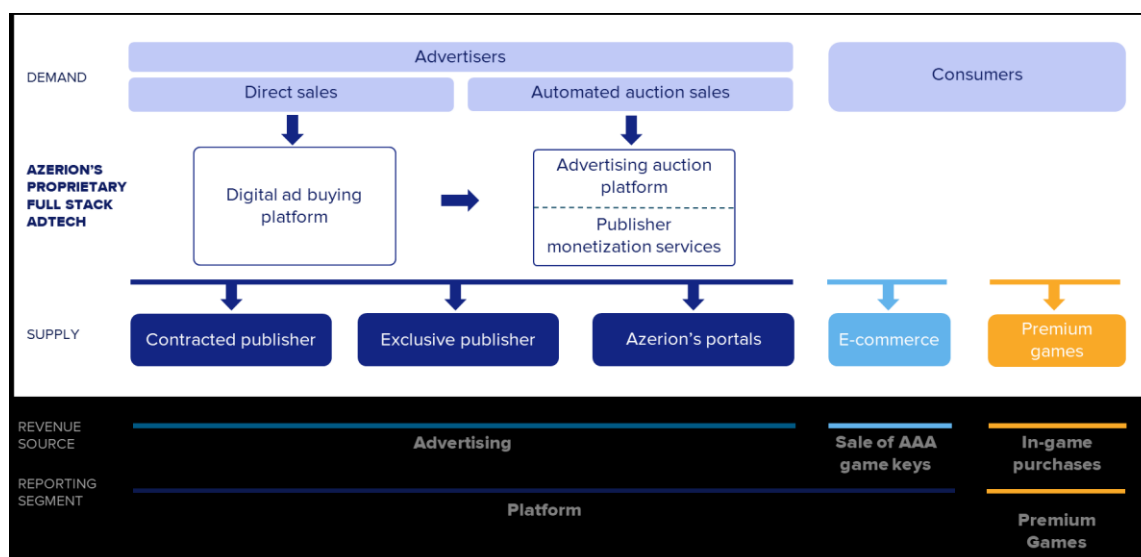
DEMAND

Advertisers

Direct sales

Automated auction sales

Consumers

AZERION'S PROPRIETARY FULL STACK ADTECH

Digital ad buying platform

Advertising auction platform

Publisher monetization services

SUPPLY

Contracted publisher

Exclusive publisher

Azerion's portals

E-commerce

Premium games

REVENUE SOURCE

Advertising

Sale of AAA game keys

In-game purchases

REPORTING SEGMENT

Platform

Premium Games